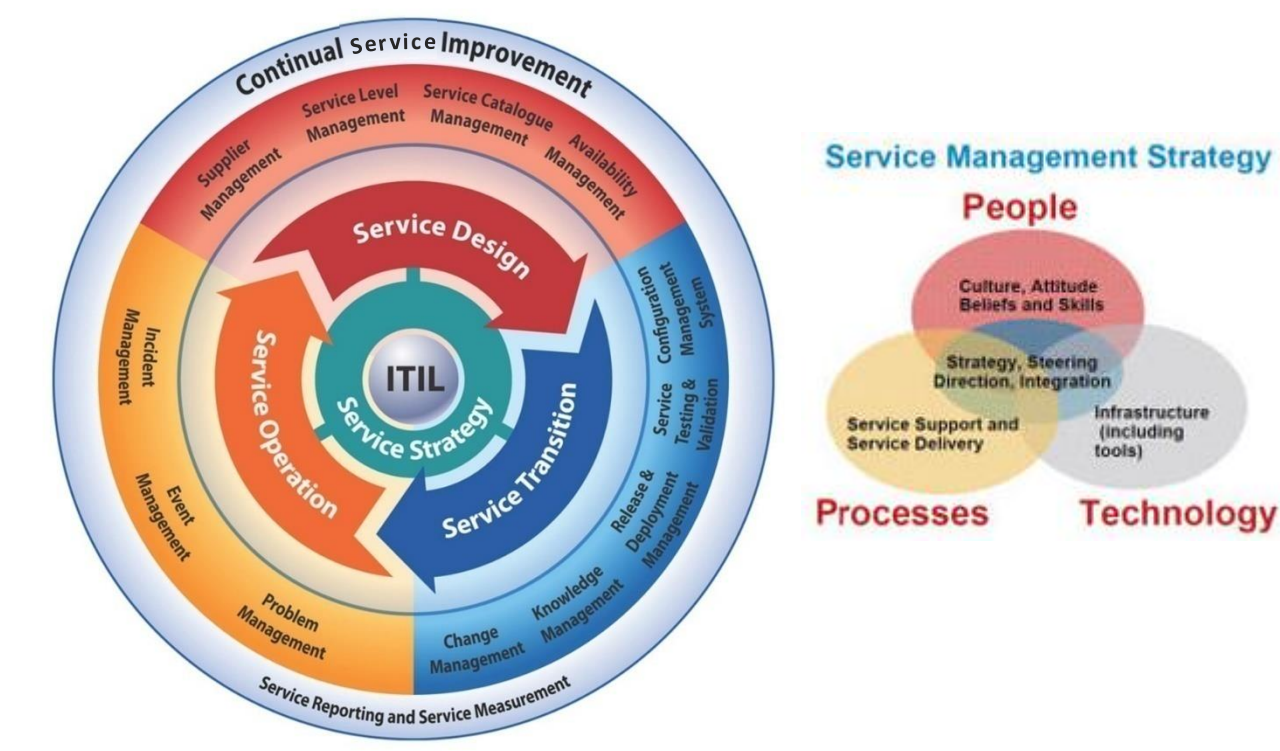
Continual Service Improvement

Supplier Management

Service Level Management

Service Catalogue Management

Availability Management

Service Design

Configuration Management System

Service Testing & Validation

Release & Deployment Management

Knowledge Management

Change Management

Service Transition

ITIL

Service Strategy

Service Operation

Incident Management

Event Management

Problem Management

Service Reporting and Service Measurement

Service Management Strategy

People

Culture, Attitude Beliefs and Skills

Strategy, Steering Direction, Integration

Service Support and Service Delivery

Infrastructure (including tools)

Processes

Technology